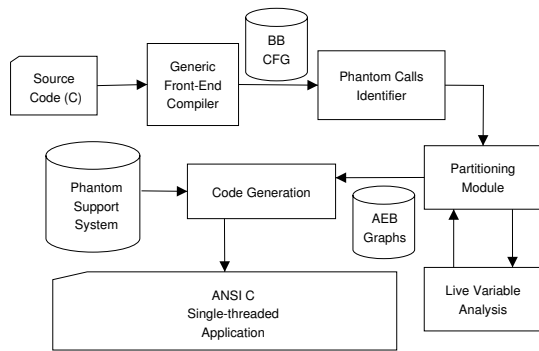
BB CFG

Source Code (C)

Generic Front-End Compiler

Phantom Calls Identifier

Phantom Support System

Code Generation

Partitioning Module

AEB Graphs

ANSI C Single-threaded Application

Live Variable Analysis